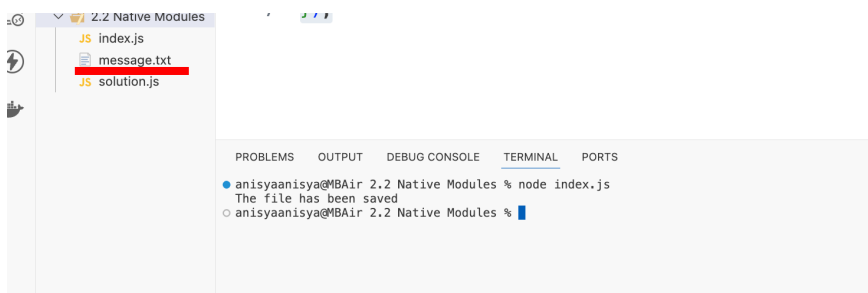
2.2 Native Modules
JS index.js
message.txt
JS solution.js

PROBLEMS OUTPUT DEBUG CONSOLE TERMINAL PORTS

anisyaanisya@MBAir 2.2 Native Modules % node index.js
The file has been saved
anisyaanisya@MBAir 2.2 Native Modules %